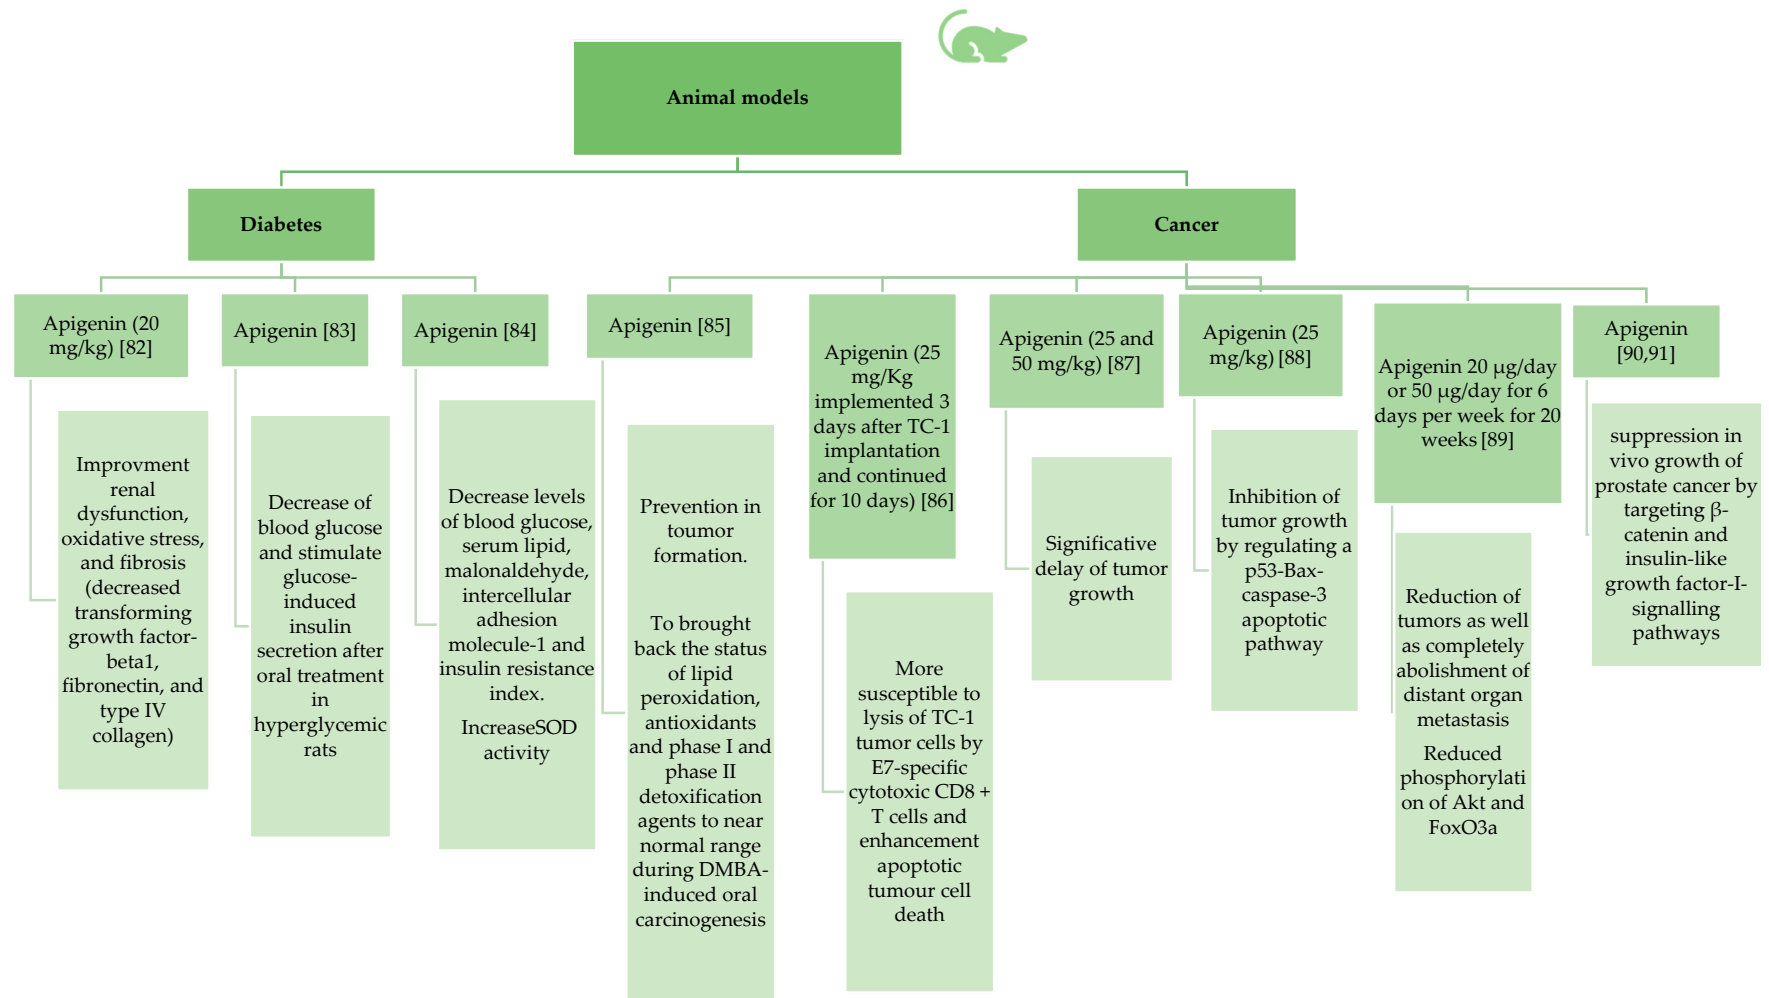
Animal models

Diabetes

Cancer

Apigenin (20 mg/kg) [82]

Improvment renal dysfunction, oxidative stress, and fibrosis (decreased transforming growth factor-beta1, fibronectin, and type IV collagen)

Apigenin [83]

Decrease of blood glucose and stimulate glucose-induced insulin secretion after oral treatment in hyperglycemic rats

Apigenin [84]

Decrease levels of blood glucose, serum lipid, malonaldehyde, intercellular adhesion molecule-1 and insulin resistance index.

IncreaseSOD activity

Apigenin [85]

Prevention in toumor formation.

To brought back the status of lipid peroxidation, antioxidants and phase I and phase II detoxification agents to near normal range during DMBA-induced oral carcinogenesis

Apigenin (25 mg/Kg implemented 3 days after TC-1 implantation and continued for 10 days) [86]

More susceptible to lysis of TC-1 tumor cells by E7-specific cytotoxic CD8 + T cells and enhancement apoptotic tumour cell death

Apigenin (25 and 50 mg/kg) [87]

Significative delay of tumor growth

Apigenin (25 mg/kg) [88]

Inhibition of tumor growth by regulating a p53-Bax-caspase-3 apoptotic pathway

Apigenin 20 μg/day or 50 μg/day for 6 days per week for 20 weeks [89]

Reduction of tumors as well as completely abolishment of distant organ metastasis

Reduced phosphorylation of Akt and FoxO3a

Apigenin [90,91]

suppression in vivo growth of prostate cancer by targeting β-catenin and insulin-like growth factor-I-signalling pathways